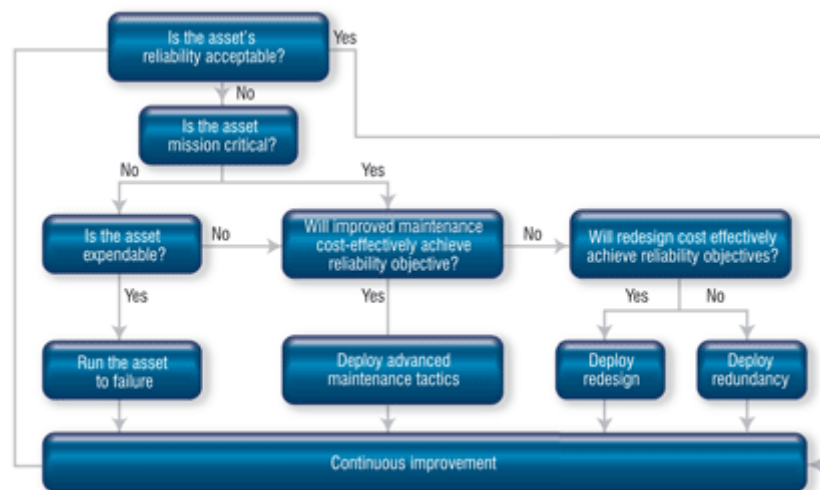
Is the asset's reliability acceptable?

Yes

No

Is the asset mission critical?

No

Yes

Is the asset expendable?

No

Will improved maintenance cost-effectively achieve reliability objective?

No

Will redesign cost effectively achieve reliability objectives?

Yes

Yes

Yes

No

Run the asset to failure

Deploy advanced maintenance tactics

Deploy redesign

Deploy redundancy

Continuous improvement